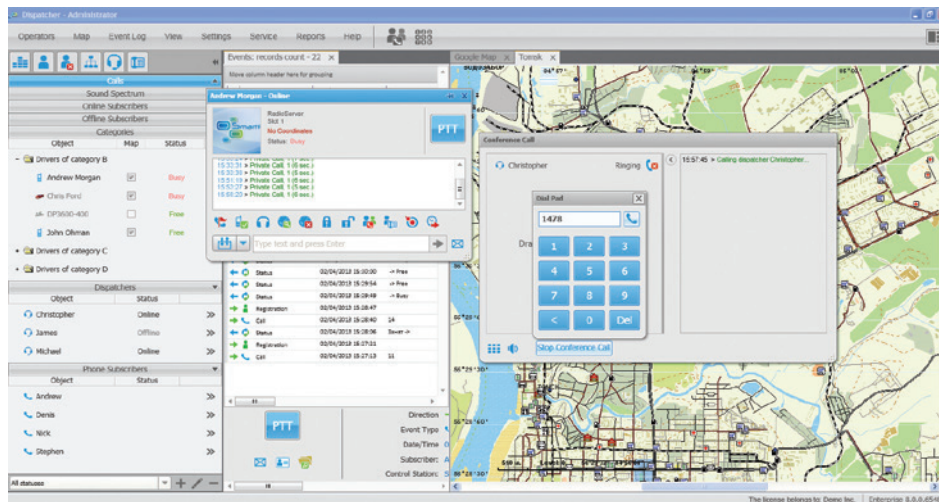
Dispatcher - Administrator

Operators Map Event Log View Settings Service Reports Help

Calls
Sound Spectrum
Online Subscribers
Offline Subscribers
Categories

| Object | Map | Status |
|---|---|---|
| Drivers of category B | | |
| Andrew Morgan | | Busy |
| Chris Ford | | Busy |
| DP3600-400 | | Free |
| John Ohman | | Free |
| Drivers of category C | | |
| Drivers of category D | | |

Dispatchers

| Object | Status |
|---|---|
| Christopher | Online |
| James | Offline |
| Michael | Online |

Phone Subscribers

| Object | Status |
|---|---|
| Andrew | |
| Denis | |
| Nick | |
| Stephen | |

All statuses

Events: records count - 22

Move column header here for grouping

Andrew Morgan - Online

RadioServer
Slot 1
No Coordinates
Status: Busy

PTT

-> Private Call, 1 (6 sec.)
-> Private Call, 1 (6 sec.)
-> Private Call, 1 (6 sec.)
-> Private Call, 1 (6 sec.)
-> Private Call, 1 (6 sec.)

Type text and press Enter

| | | |
|---|---|---|
| Status | 02/04/2013 15:30:00 | -> Free |
| Status | 02/04/2013 15:29:54 | -> Free |
| Status | 02/04/2013 15:29:49 | -> Busy |
| Registration | 02/04/2013 15:28:47 | |
| Call | 02/04/2013 15:28:40 | 14 |
| Status | 02/04/2013 15:28:06 | Saver -> |
| Registration | 02/04/2013 15:27:31 | |
| Call | 02/04/2013 15:27:13 | 11 |

PTT

Direction
Event Type
Date/Time
Subscriber:
Control Station:

Google Map Tomsk

Conference Call

Christopher Ringing

15:57:45 > Calling dispatcher Christopher...

Dra

Dial Pad

1478

1 2 3
4 5 6
7 8 9
< 0 Del

Stop Conference Call

The license belongs to: Demo Inc. Enterprise 8.0.0.6549